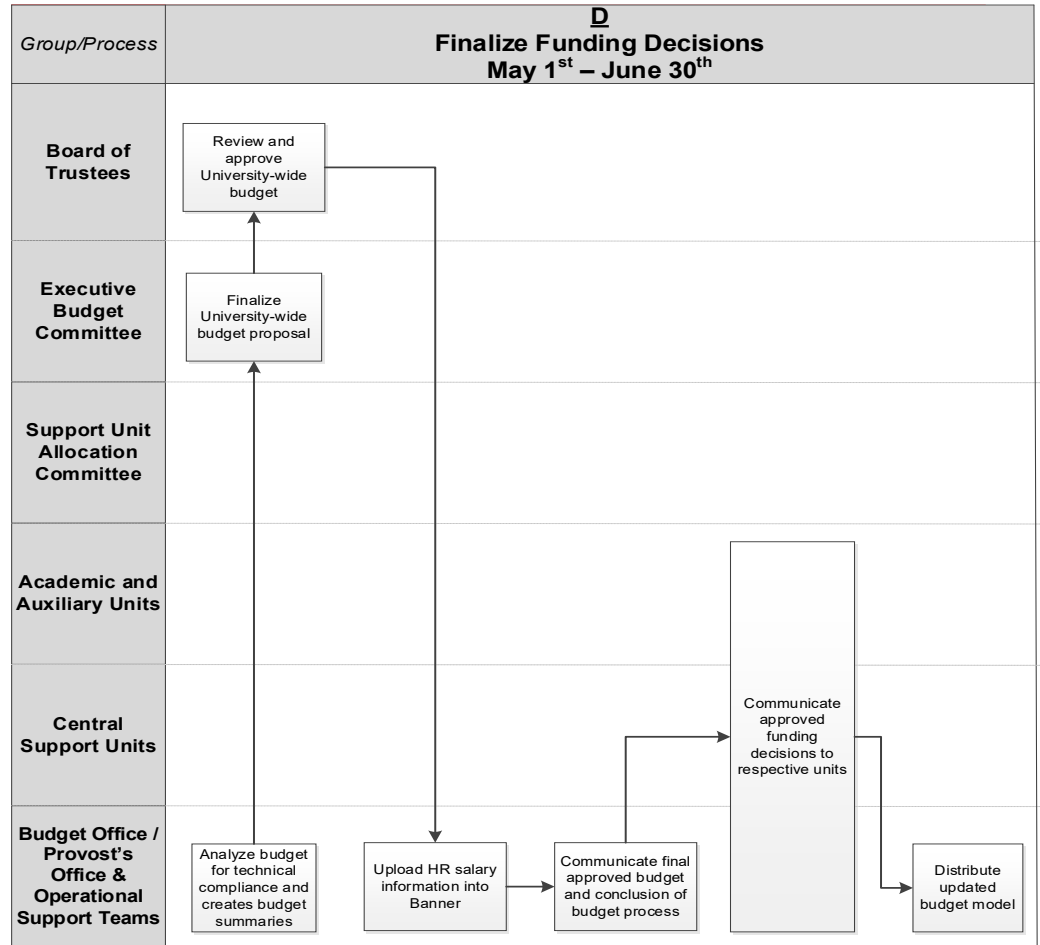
| Group/Process | D<br>Finalize Funding Decisions<br>May 1$^{st}$ – June 30$^{th}$ |
|---|---|
| Board of Trustees | Review and approve University-wide budget |
| Executive Budget Committee | Finalize University-wide budget proposal |
| Support Unit Allocation Committee | |
| Academic and Auxiliary Units | |
| Central Support Units | Communicate approved funding decisions to respective units |
| Budget Office / Provost's Office & Operational Support Teams | Analyze budget for technical compliance and creates budget summaries<br>Upload HR salary information into Banner<br>Communicate final approved budget and conclusion of budget process<br>Distribute updated budget model |